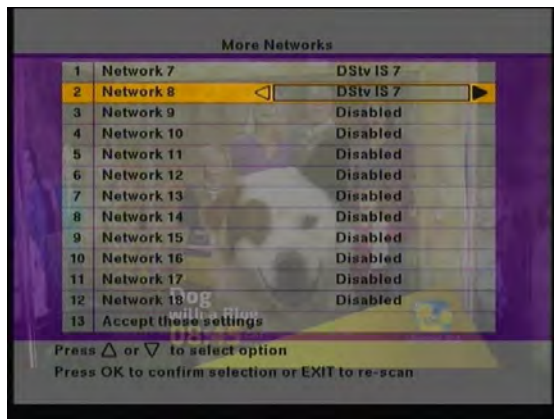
More Networks

| | | |
|---|---|---|
| 1 | Network 7 | DStv IS 7 |
| 2 | Network 8 | DStv IS 7 |
| 3 | Network 9 | Disabled |
| 4 | Network 10 | Disabled |
| 5 | Network 11 | Disabled |
| 6 | Network 12 | Disabled |
| 7 | Network 13 | Disabled |
| 8 | Network 14 | Disabled |
| 9 | Network 15 | Disabled |
| 10 | Network 16 | Disabled |
| 11 | Network 17 | Disabled |
| 12 | Network 18 | Disabled |
| 13 | Accept these settings | |

Dog with a Blog

Press $\triangle$ or $\nabla$ to select option
Press OK to confirm selection or EXIT to re-scan